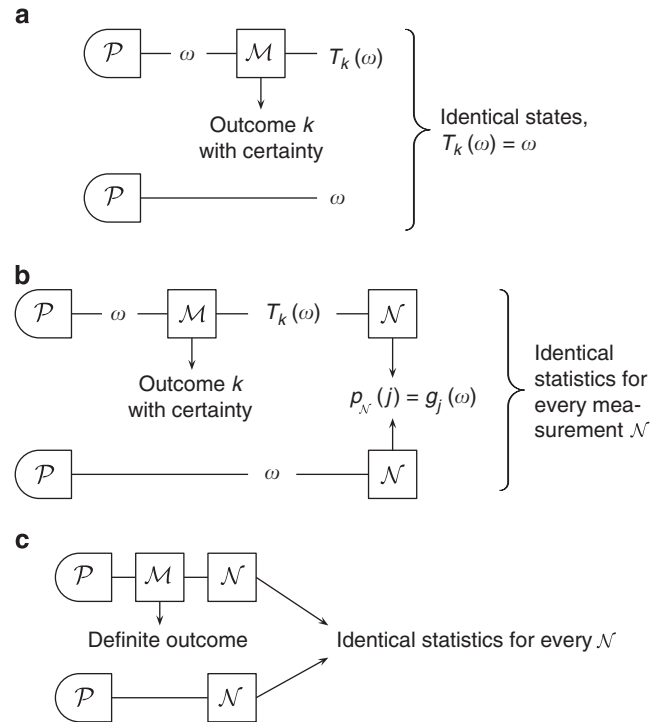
a

$\mathcal{P}$ — $\omega$ — $\mathcal{M}$ — $T_k(\omega)$

Outcome $k$ with certainty

$\mathcal{P}$ — $\omega$

Identical states, $T_k(\omega) = \omega$

b

$\mathcal{P}$ — $\omega$ — $\mathcal{M}$ — $T_k(\omega)$ — $\mathcal{N}$

Outcome $k$ with certainty

$p_{\mathcal{N}}(j) = g_j(\omega)$

$\mathcal{P}$ — $\omega$ — $\mathcal{N}$

Identical statistics for every measurement $\mathcal{N}$

c

$\mathcal{P}$ — $\mathcal{M}$ — $\mathcal{N}$

Definite outcome

Identical statistics for every $\mathcal{N}$

$\mathcal{P}$ — $\mathcal{N}$